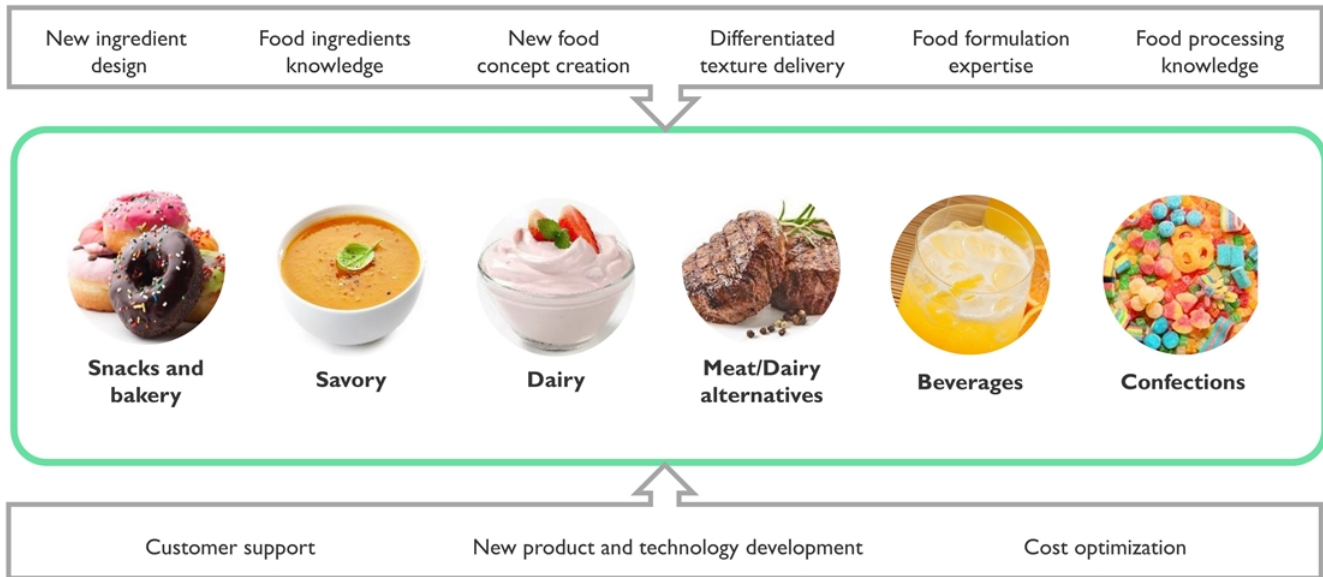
New ingredient design

Food ingredients knowledge

New food concept creation

Differentiated texture delivery

Food formulation expertise

Food processing knowledge

Snacks and bakery

Savory

Dairy

Meat/Dairy alternatives

Beverages

Confections

Customer support

New product and technology development

Cost optimization